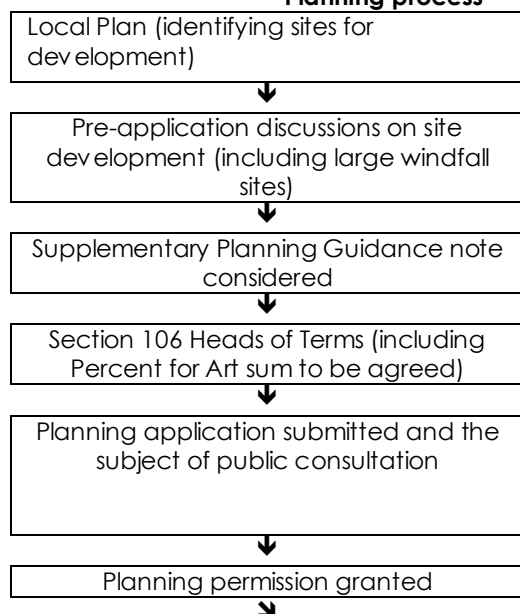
Planning process

Local Plan (identifying sites for development)

Pre-application discussions on site development (including large windfall sites)

Supplementary Planning Guidance note considered

Section 106 Heads of Terms (including Percent for Art sum to be agreed)

Planning application submitted and the subject of public consultation

Planning permission granted